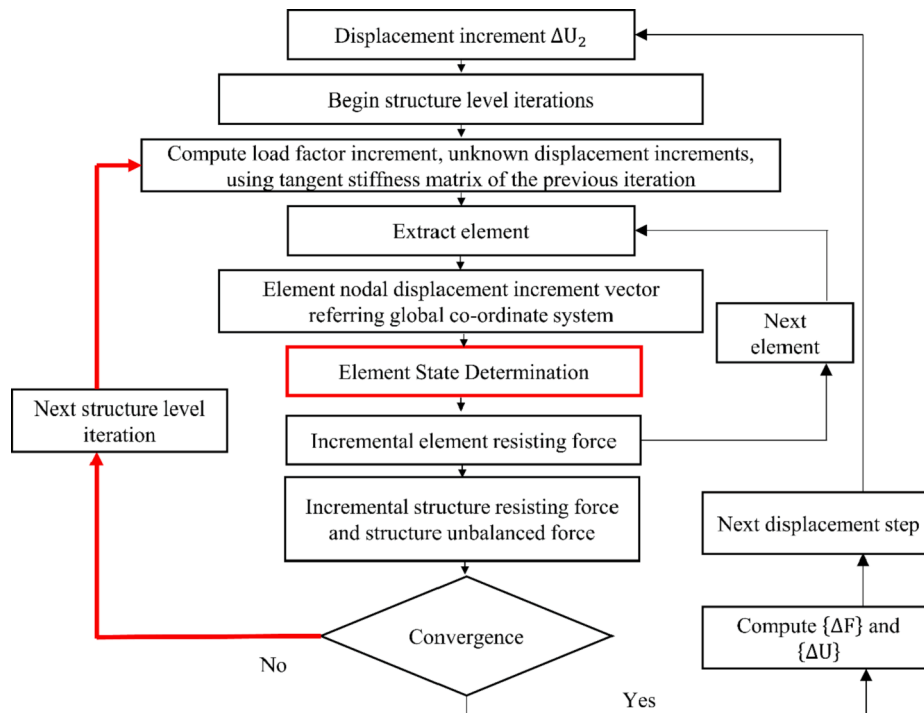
Displacement increment $\Delta U_2$

Begin structure level iterations

Compute load factor increment, unknown displacement increments, using tangent stiffness matrix of the previous iteration

Extract element

Element nodal displacement increment vector referring global co-ordinate system

Next element

Element State Determination

Next structure level iteration

Incremental element resisting force

Incremental structure resisting force and structure unbalanced force

Next displacement step

Convergence

No

Compute $\{\Delta F\}$ and $\{\Delta U\}$

Yes